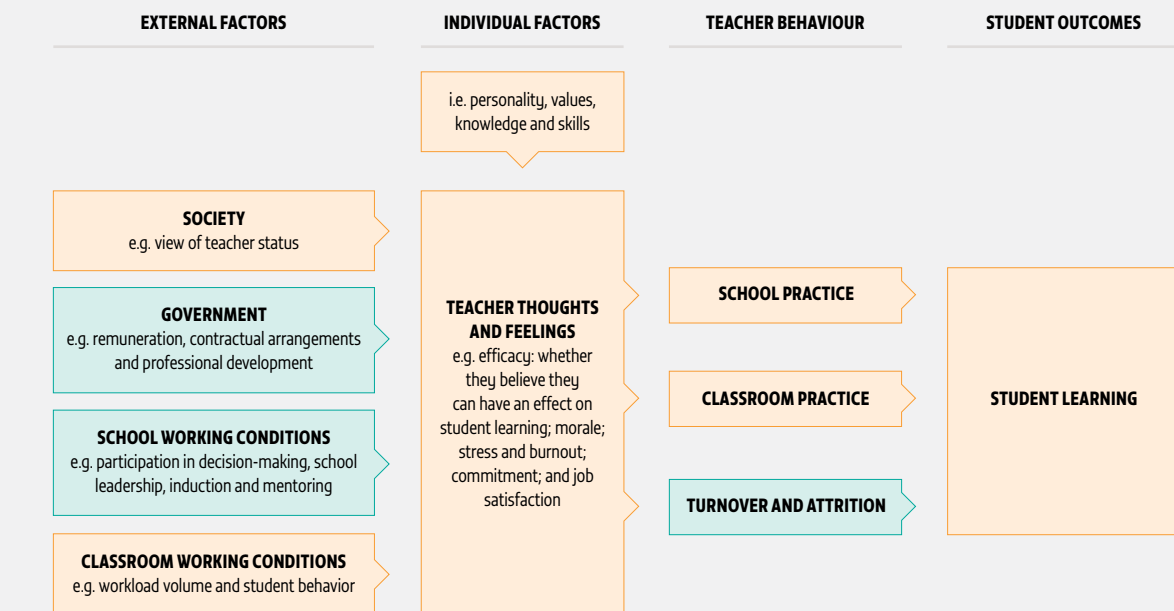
EXTERNAL FACTORS

INDIVIDUAL FACTORS

TEACHER BEHAVIOUR

STUDENT OUTCOMES

i.e. personality, values, knowledge and skills

SOCIETY
e.g. view of teacher status

GOVERNMENT
e.g. remuneration, contractual arrangements and professional development

SCHOOL WORKING CONDITIONS
e.g. participation in decision-making, school leadership, induction and mentoring

CLASSROOM WORKING CONDITIONS
e.g. workload volume and student behavior

TEACHER THOUGHTS AND FEELINGS
e.g. efficacy: whether they believe they can have an effect on student learning; morale; stress and burnout; commitment; and job satisfaction

SCHOOL PRACTICE

CLASSROOM PRACTICE

TURNOVER AND ATTRITION

STUDENT LEARNING